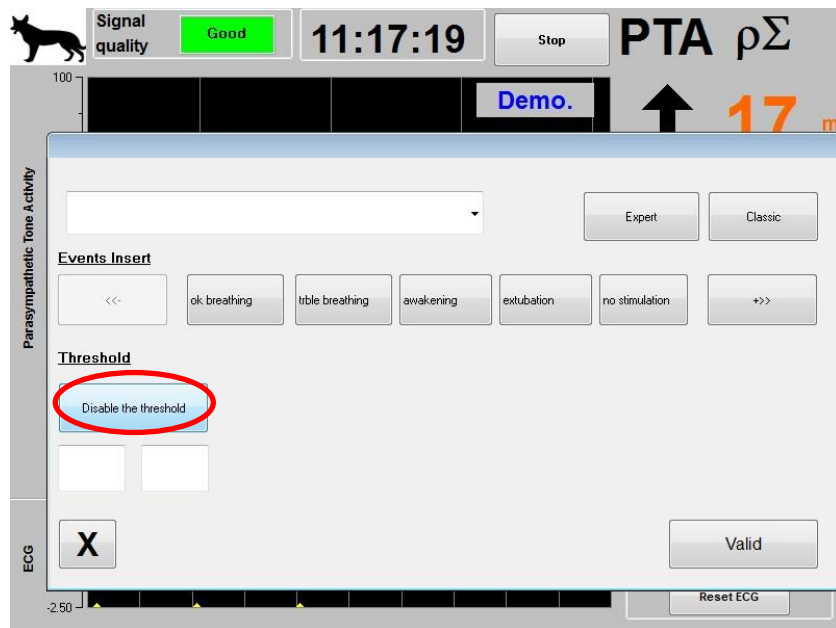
Signal quality
Good
11:17:19
Stop
PTA ρΣ
100
Demo.
17 m
Parasympathetic Tone Activity
Expert
Classic
Events Insert
<<-
ok breathing
trble breathing
awakening
extubation
no stimulation
+>>
Threshold
Disable the threshold
ECG
X
Valid
-2.50
Reset ECG